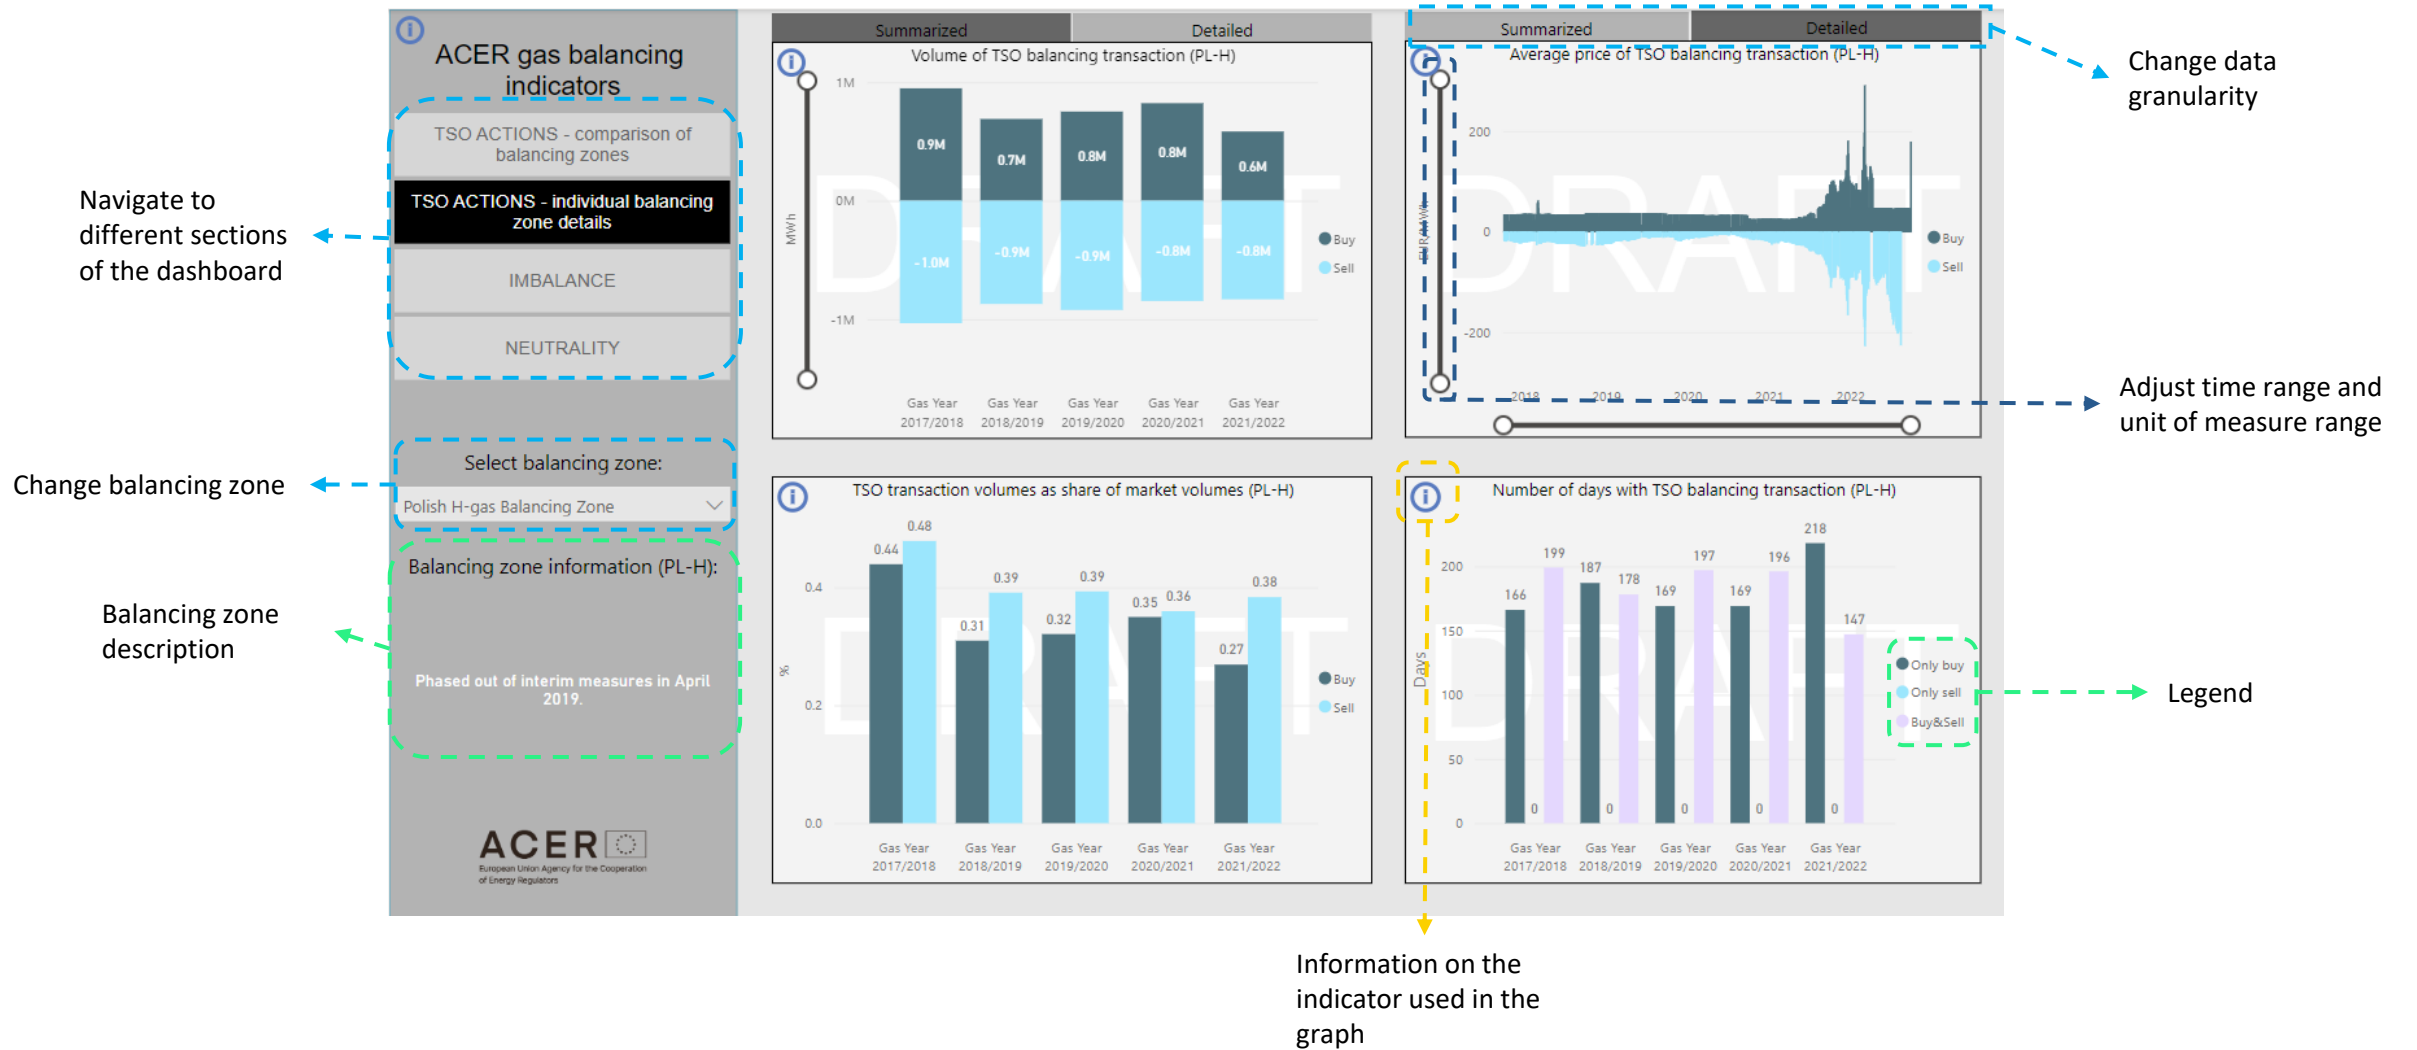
ACER gas balancing indicators

TSO ACTIONS - comparison of balancing zones

TSO ACTIONS - individual balancing zone details

IMBALANCE

NEUTRALITY

Navigate to different sections of the dashboard

Select balancing zone:

Polish H-gas Balancing Zone

Change balancing zone

Balancing zone information (PL-H):

Phased out of interim measures in April 2019.

Balancing zone description

ACER
European Union Agency for the Cooperation of Energy Regulators

Summarized | Detailed

Volume of TSO balancing transaction (PL-H)

1M
0M
-1M
MWh

| | Gas Year 2017/2018 | Gas Year 2018/2019 | Gas Year 2019/2020 | Gas Year 2020/2021 | Gas Year 2021/2022 |
|---|---|---|---|---|---|
| Buy | 0.9M | 0.7M | 0.8M | 0.8M | 0.6M |
| Sell | -1.0M | -0.9M | -0.9M | -0.8M | -0.8M |

Buy
Sell

DRAFT

Summarized | Detailed

Average price of TSO balancing transaction (PL-H)

200
0
-200
EUR/MWh
2018 2019 2020 2021 2022

Buy
Sell

DRAFT

Change data granularity

Adjust time range and unit of measure range

TSO transaction volumes as share of market volumes (PL-H)

0.4
0.2
0.0
%

| | Gas Year 2017/2018 | Gas Year 2018/2019 | Gas Year 2019/2020 | Gas Year 2020/2021 | Gas Year 2021/2022 |
|---|---|---|---|---|---|
| Buy | 0.44 | 0.31 | 0.32 | 0.35 | 0.27 |
| Sell | 0.48 | 0.39 | 0.39 | 0.36 | 0.38 |

Buy
Sell

DRAFT

Number of days with TSO balancing transaction (PL-H)

200
150
100
50
0
Days

| | Gas Year 2017/2018 | Gas Year 2018/2019 | Gas Year 2019/2020 | Gas Year 2020/2021 | Gas Year 2021/2022 |
|---|---|---|---|---|---|
| Only buy | 166 | 187 | 169 | 169 | 218 |
| Only sell | 0 | 0 | 0 | 0 | 0 |
| Buy&Sell | 199 | 178 | 197 | 196 | 147 |

Only buy
Only sell
Buy&Sell

DRAFT

Legend

Information on the indicator used in the graph